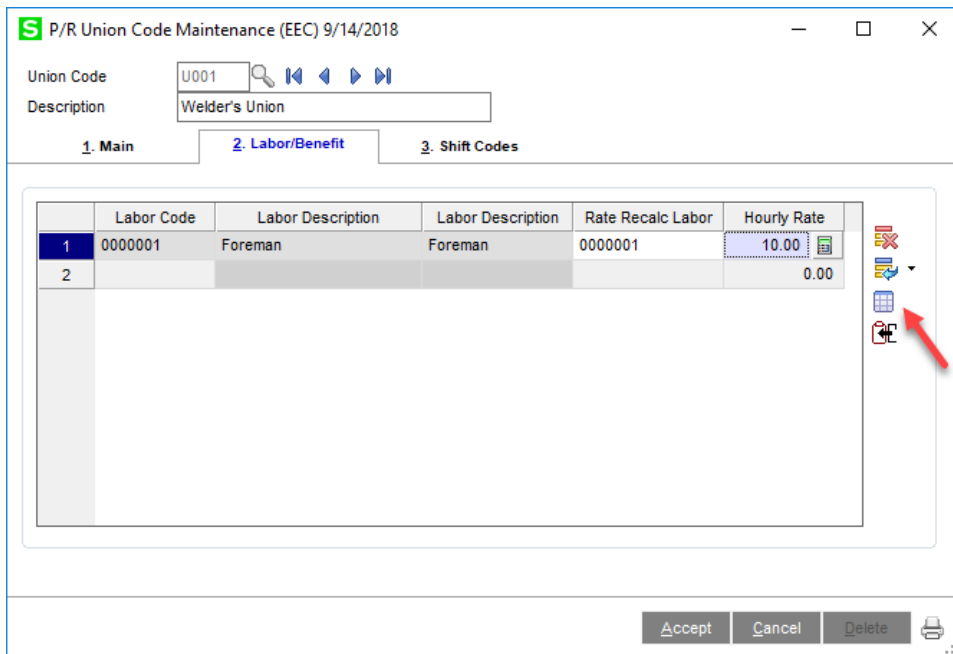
P/R Union Code Maintenance (EEC) 9/14/2018

Union Code U001
Description Welder's Union

1. Main
2. Labor/Benefit
3. Shift Codes

| | Labor Code | Labor Description | Labor Description | Rate Recalc Labor | Hourly Rate |
|---|---|---|---|---|---|
| 1 | 0000001 | Foreman | Foreman | 0000001 | 10.00 |
| 2 | | | | | 0.00 |

Accept Cancel Delete